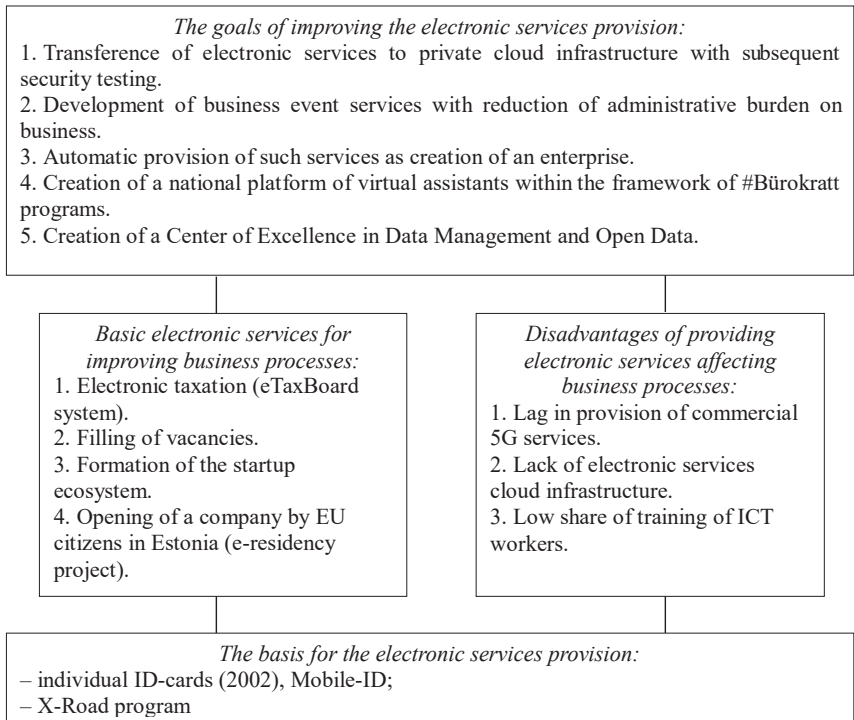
*The goals of improving the electronic services provision:*
1. Transference of electronic services to private cloud infrastructure with subsequent security testing.
2. Development of business event services with reduction of administrative burden on business.
3. Automatic provision of such services as creation of an enterprise.
4. Creation of a national platform of virtual assistants within the framework of #Bürokratt programs.
5. Creation of a Center of Excellence in Data Management and Open Data.

*Basic electronic services for improving business processes:*
1. Electronic taxation (eTaxBoard system).
2. Filling of vacancies.
3. Formation of the startup ecosystem.
4. Opening of a company by EU citizens in Estonia (e-residency project).

*Disadvantages of providing electronic services affecting business processes:*
1. Lag in provision of commercial 5G services.
2. Lack of electronic services cloud infrastructure.
3. Low share of training of ICT workers.

*The basis for the electronic services provision:*
– individual ID-cards (2002), Mobile-ID;
– X-Road program